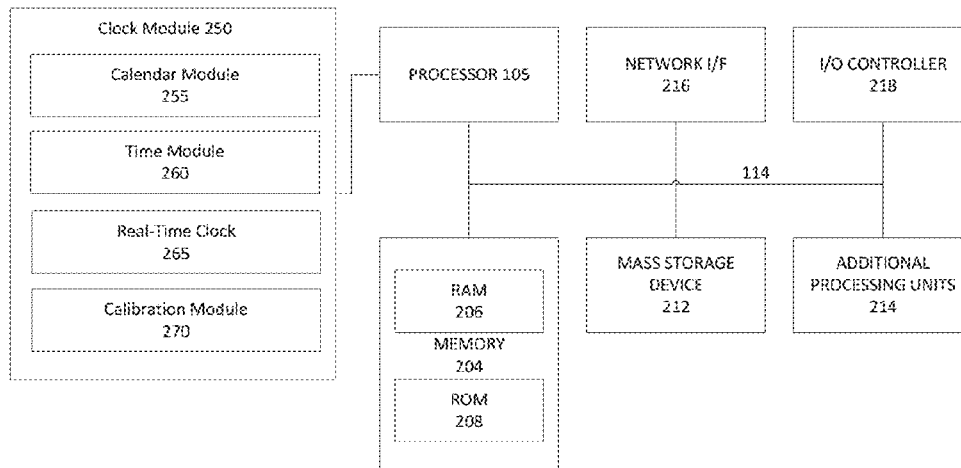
Clock Module 250

Calendar Module
255

Time Module
260

Real-Time Clock
265

Calibration Module
270

PROCESSOR 105

NETWORK I/F
216

I/O CONTROLLER
218

114

RAM
206

MEMORY
204

ROM
208

MASS STORAGE
DEVICE
212

ADDITIONAL
PROCESSING UNITS
214